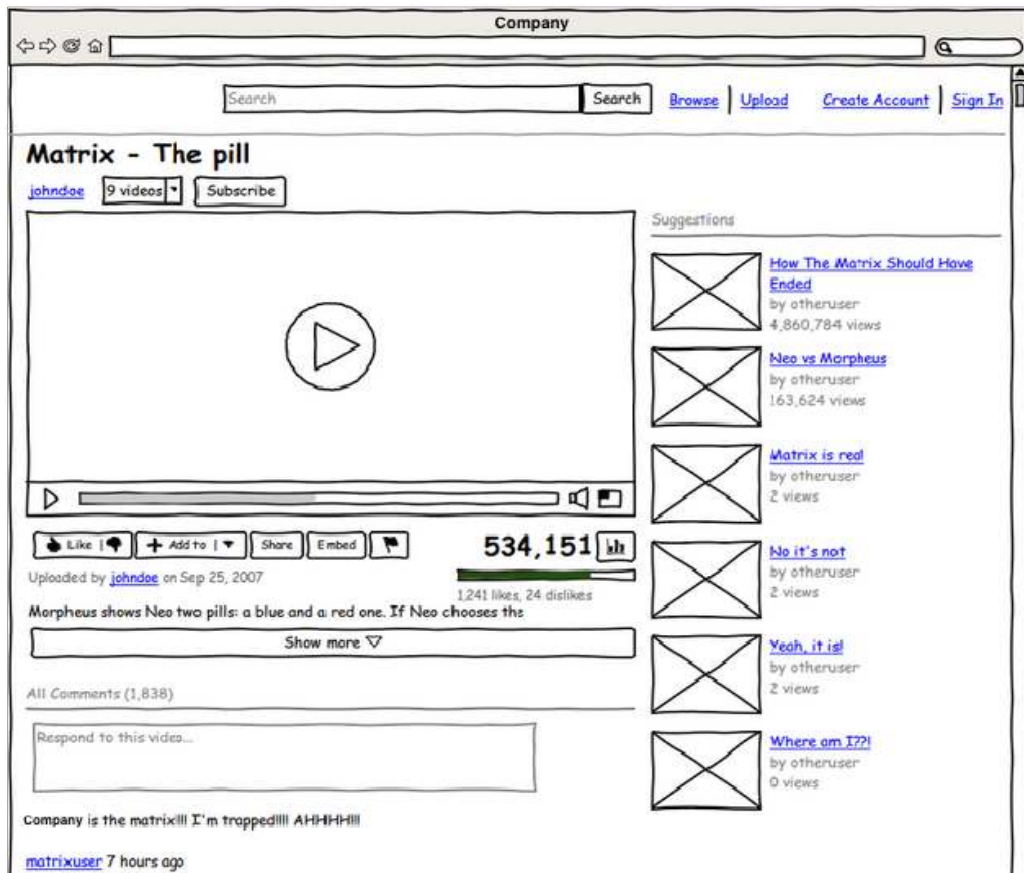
Company

Search | Search | Browse | Upload | Create Account | Sign In

Matrix - The pill

johndoe | 9 videos | Subscribe

Suggestions

How The Matrix Should Have Ended
by otheruser
4,860,784 views

Neo vs Morpheus
by otheruser
163,624 views

Matrix is real
by otheruser
2 views

No it's not
by otheruser
2 views

Yeah, it is!
by otheruser
2 views

Where am I??!
by otheruser
0 views

Like | Add to | Share | Embed

534,151

Uploaded by johndoe on Sep 25, 2007

1,241 likes, 24 dislikes

Morpheus shows Neo two pills: a blue and a red one. If Neo chooses the

Show more ▽

All Comments (1,838)

Respond to this video...

Company is the matrix!!! I'm trapped!!!! AHHHH!!!

matrixuser 7 hours ago